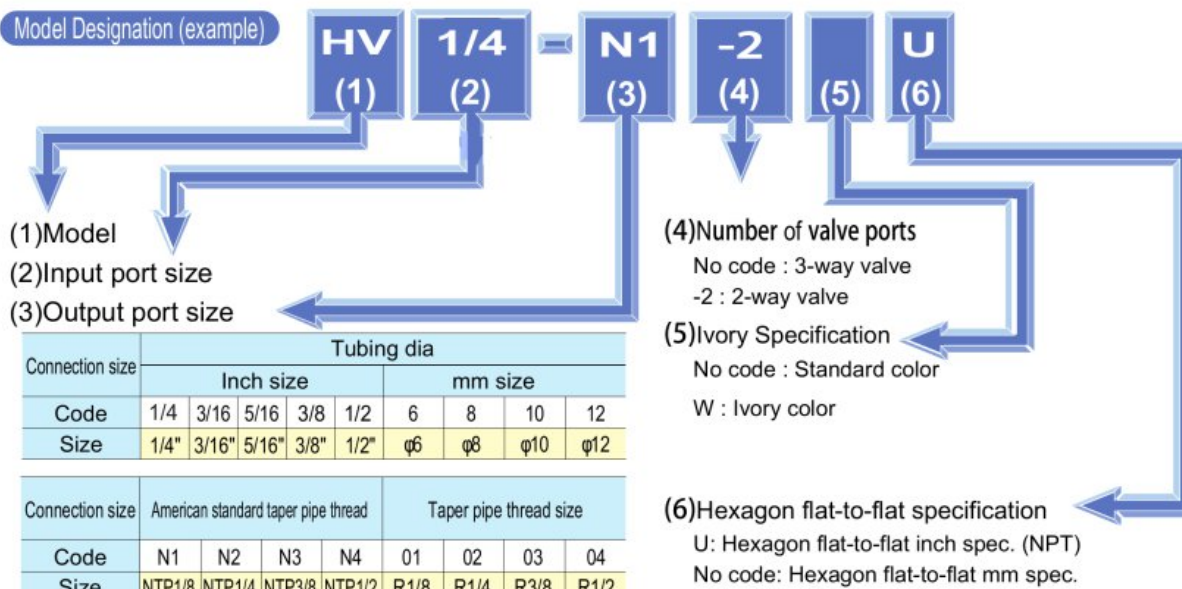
Model Designation (example)

HV (1) 1/4 (2) - N1 (3) -2 (4) (5) U (6)

(1)Model
(2)Input port size
(3)Output port size

| Connection size | Tubing dia | | | | | | | | |
|---|---|---|---|---|---|---|---|---|---|
| | Inch size | | | | | mm size | | | |
| Code | 1/4 | 3/16 | 5/16 | 3/8 | 1/2 | 6 | 8 | 10 | 12 |
| Size | 1/4" | 3/16" | 5/16" | 3/8" | 1/2" | φ6 | φ8 | φ10 | φ12 |

| Connection size | American standard taper pipe thread | | | | Taper pipe thread size | | | |
|---|---|---|---|---|---|---|---|---|
| Code | N1 | N2 | N3 | N4 | 01 | 02 | 03 | 04 |
| Size | NTP1/8 | NTP1/4 | NTP3/8 | NTP1/2 | R1/8 | R1/4 | R3/8 | R1/2 |

(4)Number of valve ports
No code : 3-way valve
-2 : 2-way valve

(5)Ivory Specification
No code : Standard color
W : Ivory color

(6)Hexagon flat-to-flat specification
U: Hexagon flat-to-flat inch spec. (NPT)
No code: Hexagon flat-to-flat mm spec.